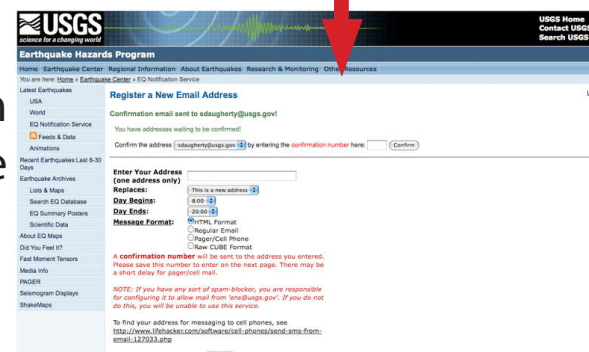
USGS
science for a changing world

USGS Home
Contact USGS
Search USGS

Earthquake Hazards Program

Home Earthquake Center Regional Information About Earthquakes Research & Monitoring Other Resources

You are here: Home » Earthquake Center » EQ Notification Service

Latest Earthquakes
USA
World
EQ Notification Service
Feeds & Data
Animations
Recent Earthquakes:Last 8-30 Days
Earthquake Archives
Lists & Maps
Search EQ Database
EQ Summary Posters
Scientific Data
About EQ Maps
Did You Feel It?
Fast Moment Tensors
Media info
PAGER
Seismogram Displays
ShakeMaps

Register a New Email Address

Confirmation email sent to sdaugherty@usgs.gov!

You have addresses waiting to be confirmed!

Confirm the address sdaugherty@usgs.gov by entering the confirmation number here: Confirm

Enter Your Address (one address only)
Replaces: This is a new address
Day Begins: 8:00
Day Ends: 20:00
Message Format: HTML Format
Regular Email
Pager/Cell Phone
Raw CUBE Format

A confirmation number will be sent to the address you entered. Please save this number to enter on the next page. There may be a short delay for pager/cell mail.

NOTE: If you have any sort of spam-blocker, you are responsible for configuring it to allow mail from 'ens@usgs.gov'. If you do not do this, you will be unable to use this service.

To find your address for messaging to cell phones, see http://www.lifehacker.com/software/cell-phones/send-sms-from-email-127033.php